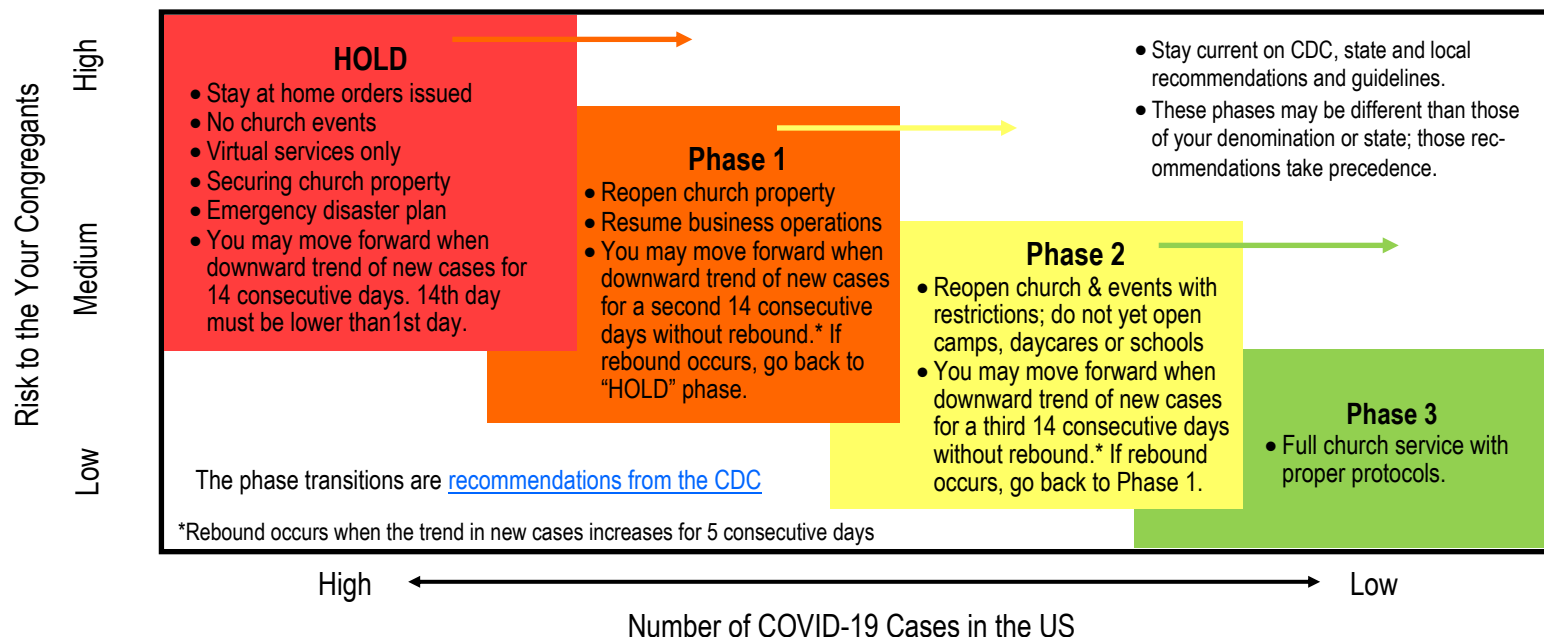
Risk to the Your Congregants

High

Medium

Low

HOLD
• Stay at home orders issued
• No church events
• Virtual services only
• Securing church property
• Emergency disaster plan
• You may move forward when downward trend of new cases for 14 consecutive days. 14th day must be lower than1st day.

Phase 1
• Reopen church property
• Resume business operations
• You may move forward when downward trend of new cases for a second 14 consecutive days without rebound.* If rebound occurs, go back to "HOLD" phase.

• Stay current on CDC, state and local recommendations and guidelines.
• These phases may be different than those of your denomination or state; those recommendations take precedence.

Phase 2
• Reopen church & events with restrictions; do not yet open camps, daycares or schools
• You may move forward when downward trend of new cases for a third 14 consecutive days without rebound.* If rebound occurs, go back to Phase 1.

Phase 3
• Full church service with proper protocols.

The phase transitions are recommendations from the CDC

*Rebound occurs when the trend in new cases increases for 5 consecutive days

High

Low

Number of COVID-19 Cases in the US